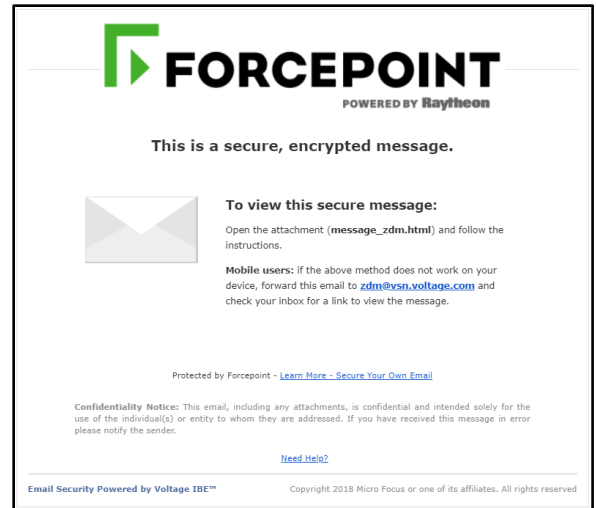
FORCEPOINT
POWERED BY Raytheon

This is a secure, encrypted message.

To view this secure message:

Open the attachment (**message_zdm.html**) and follow the instructions.

**Mobile users:** if the above method does not work on your device, forward this email to zdm@vsn.voltage.com and check your inbox for a link to view the message.

Protected by Forcepoint - Learn More - Secure Your Own Email

**Confidentiality Notice:** This email, including any attachments, is confidential and intended solely for the use of the individual(s) or entity to whom they are addressed. If you have received this message in error please notify the sender.

Need Help?

Email Security Powered by Voltage IBE™

Copyright 2018 Micro Focus or one of its affiliates. All rights reserved